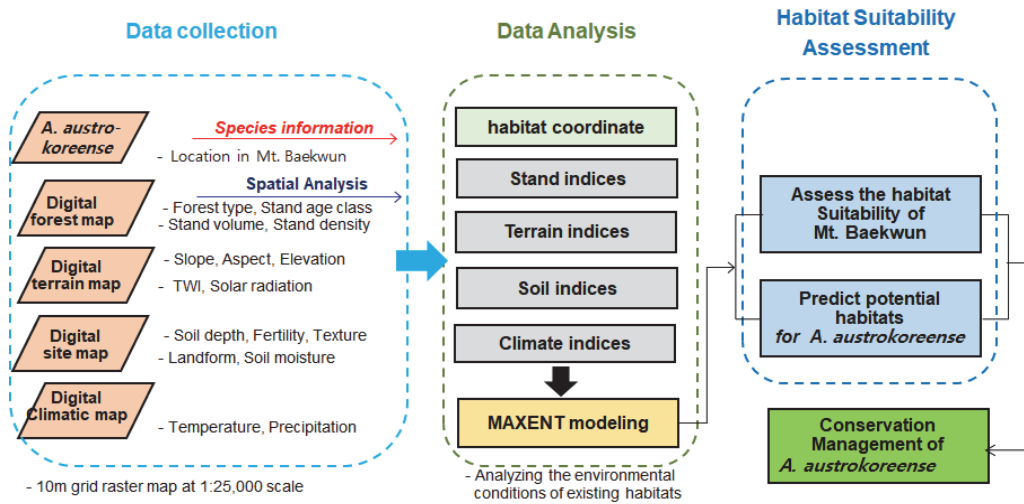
Data collection

A. austro-koreense

Species information

- Location in Mt. Baekwun

Digital forest map

Spatial Analysis

- Forest type, Stand age class
- Stand volume, Stand density

Digital terrain map

- Slope, Aspect, Elevation
- TWI, Solar radiation

Digital site map

- Soil depth, Fertility, Texture
- Landform, Soil moisture

Digital Climatic map

- Temperature, Precipitation

- 10m grid raster map at 1:25,000 scale

Data Analysis

habitat coordinate

Stand indices

Terrain indices

Soil indices

Climate indices

MAXENT modeling

- Analyzing the environmental conditions of existing habitats

Habitat Suitability Assessment

Assess the habitat Suitability of Mt. Baekwun

Predict potential habitats for A. austrokoreense

Conservation Management of A. austrokoreense